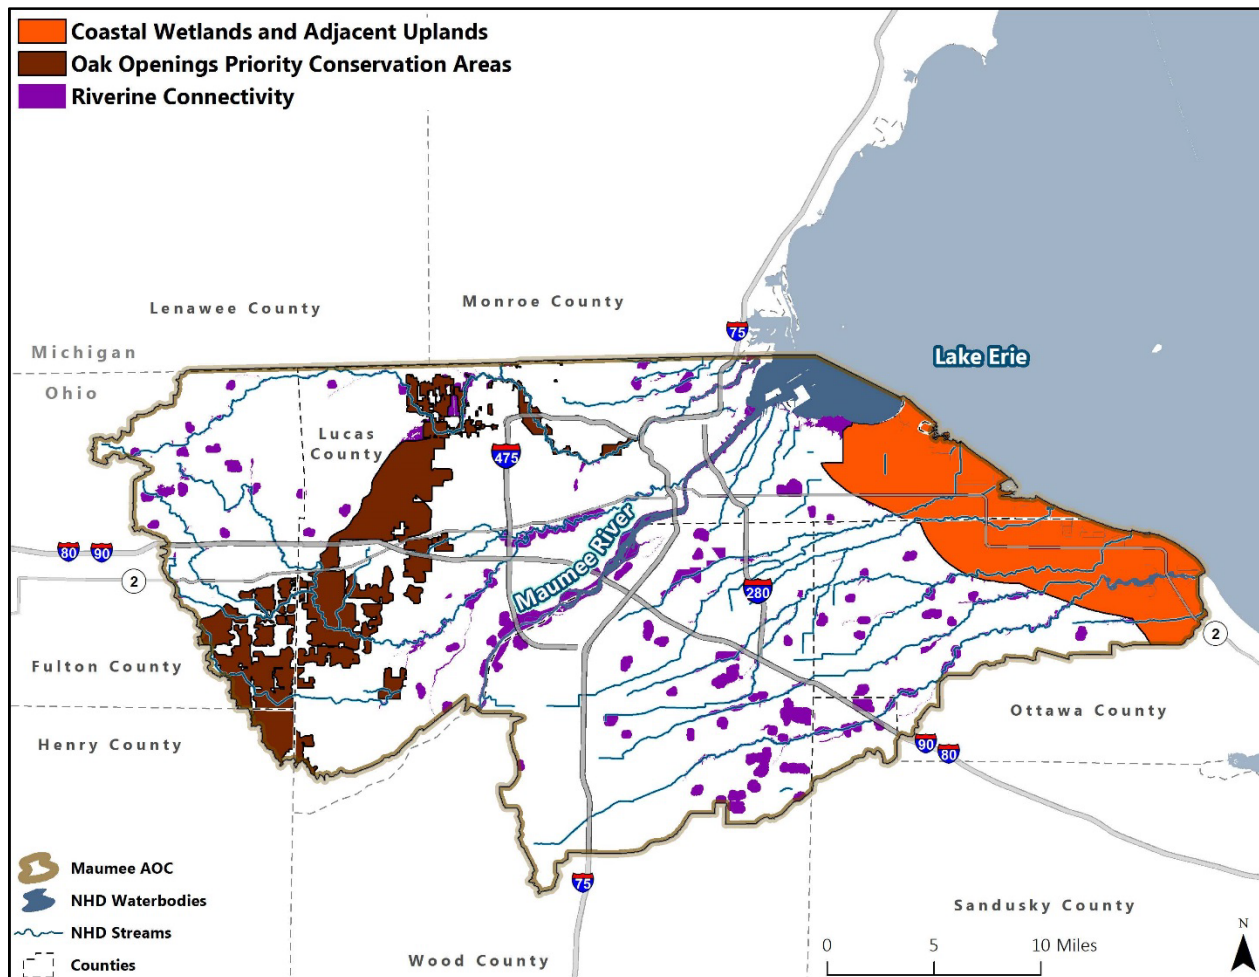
Coastal Wetlands and Adjacent Uplands
Oak Openings Priority Conservation Areas
Riverine Connectivity

Lenawee County
Monroe County
75
Lake Erie
Michigan
Ohio
Lucas County
475
80 90
2
Maumee River
280
2
Fulton County
Ottawa County
Henry County
90 80
75

Maumee AOC
NHD Waterbodies
NHD Streams
Counties

Wood County
Sandusky County
0 5 10 Miles
N